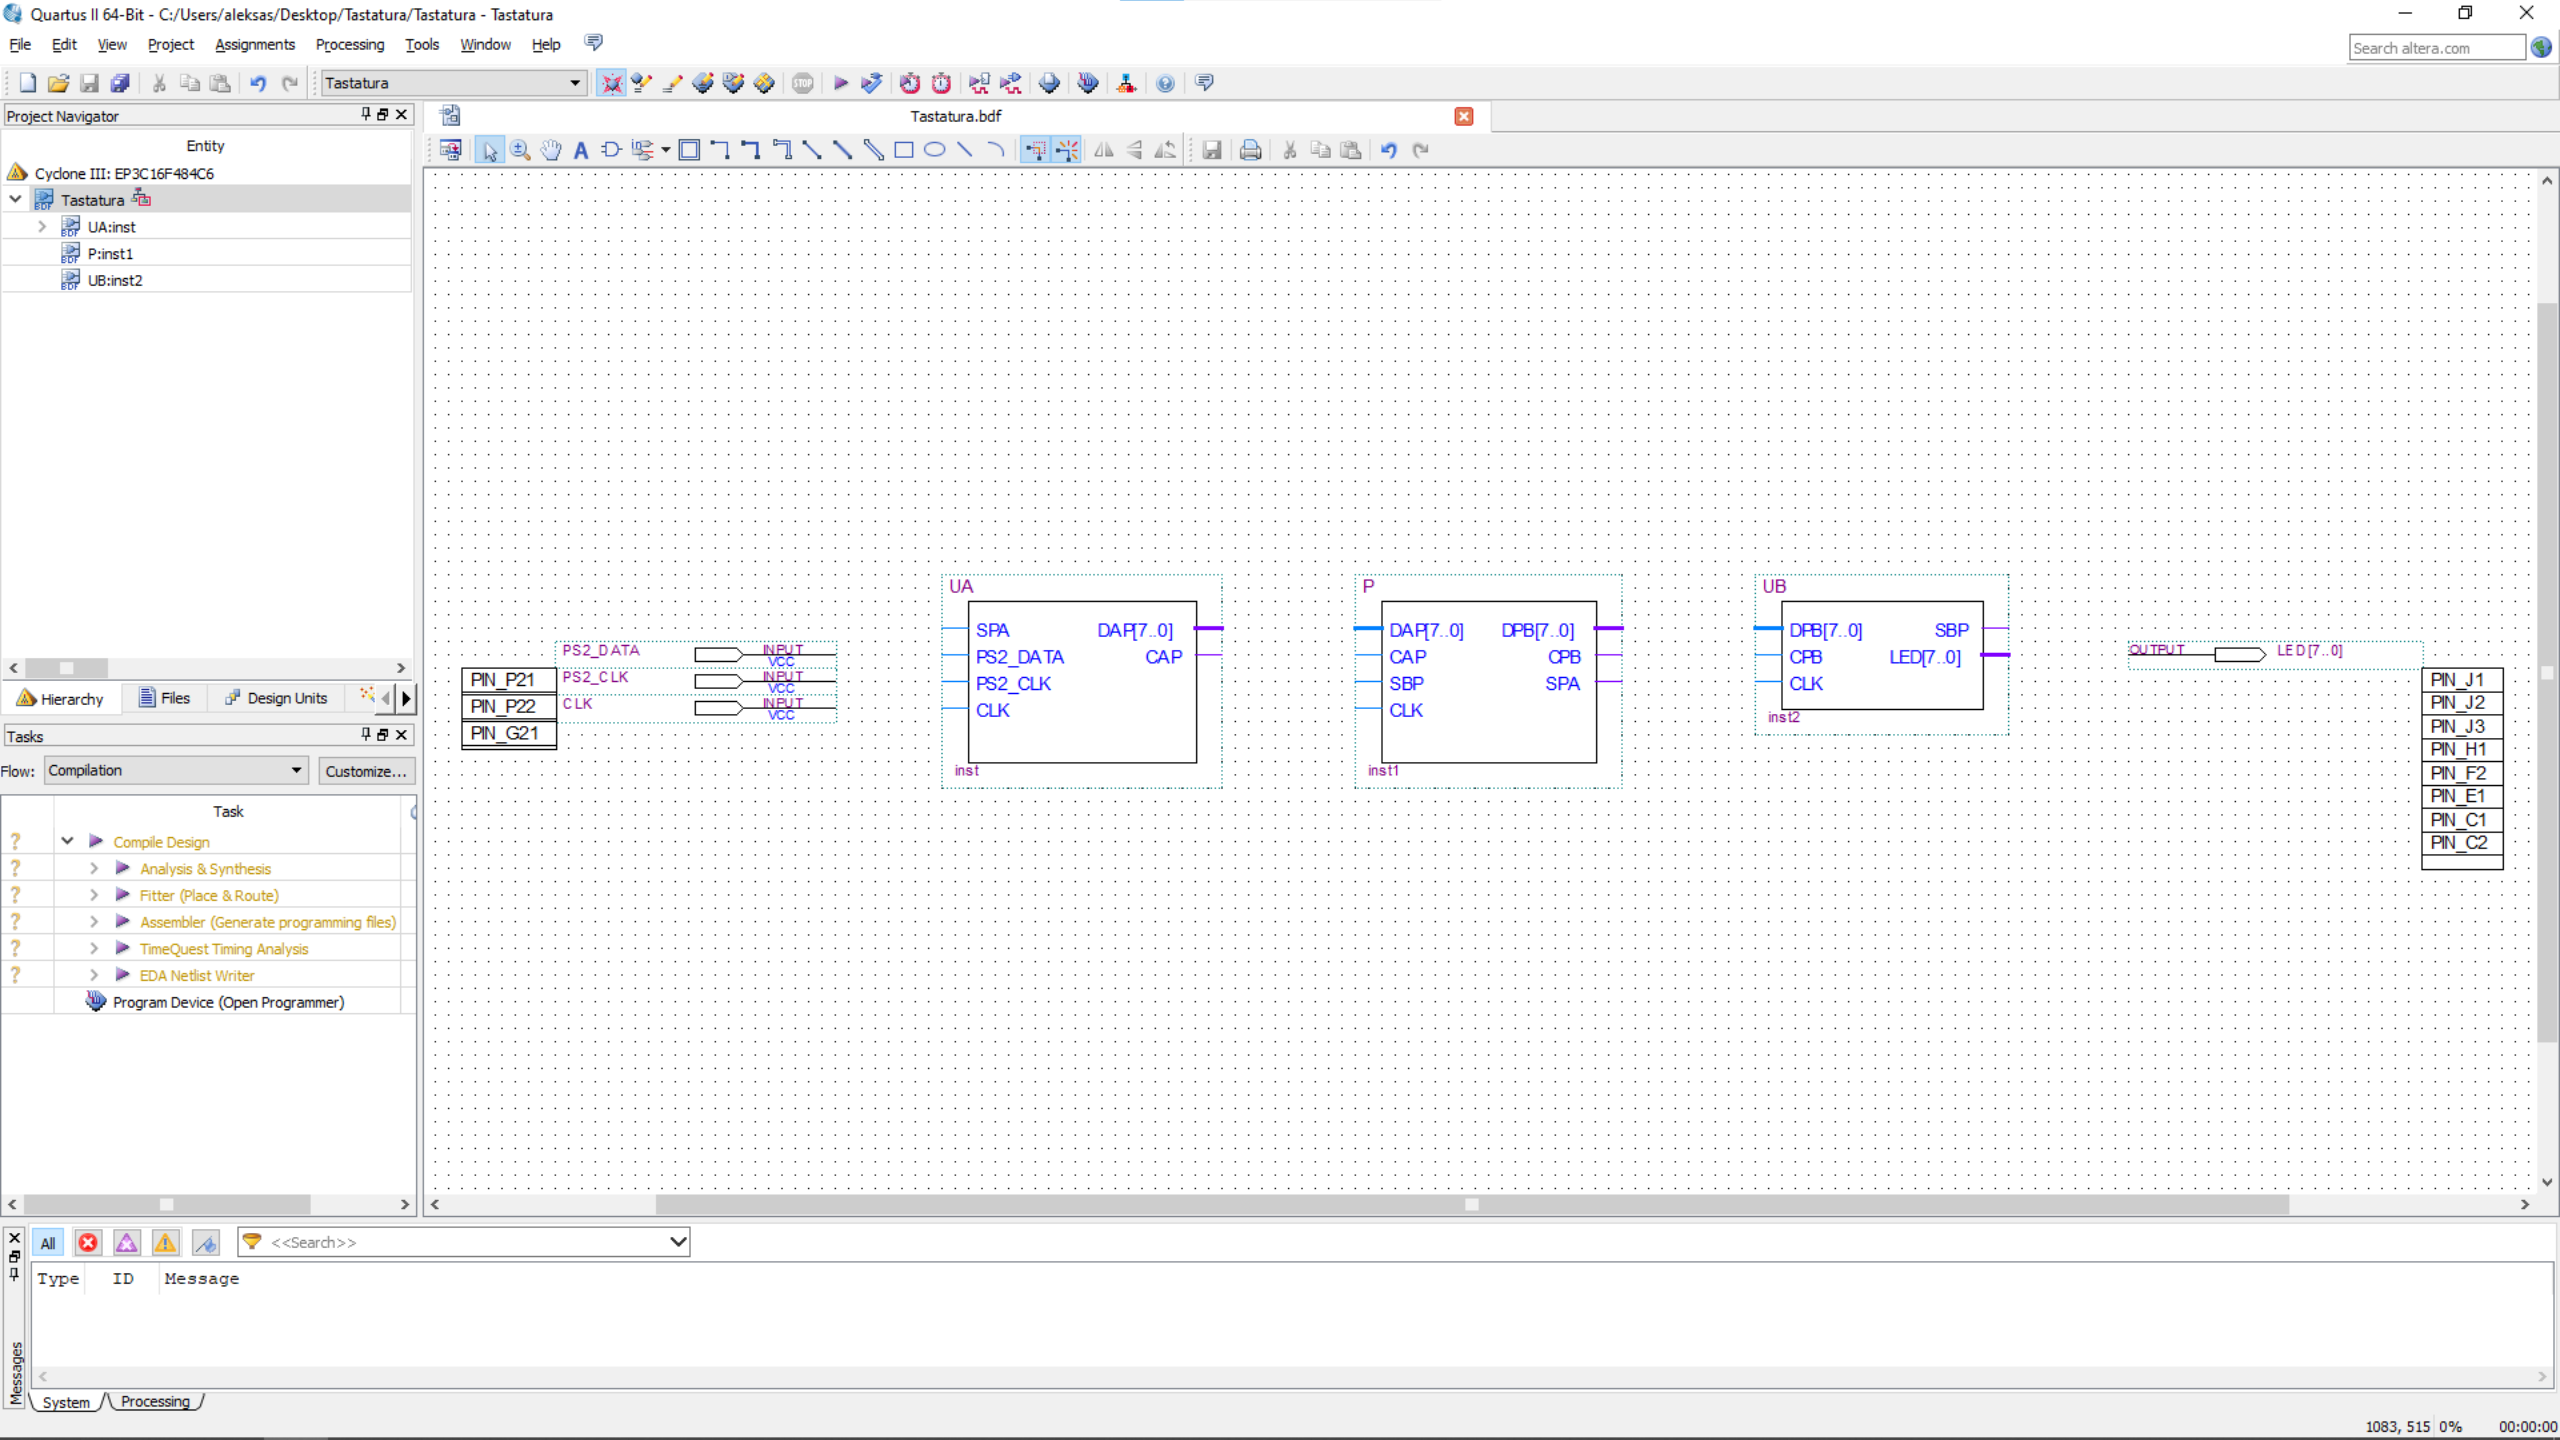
Quartus II 64-Bit - C:/Users/aleksas/Desktop/Tastatura/Tastatura - Tastatura

File Edit View Project Assignments Processing Tools Window Help

Search altera.com

Tastatura

Project Navigator

Entity

Cyclone III: EP3C16F484C6

Tastatura

UA:inst

P:inst1

UB:inst2

Hierarchy Files Design Units

Tasks

Flow: Compilation Customize...

Task

Compile Design

Analysis & Synthesis

Fitter (Place & Route)

Assembler (Generate programming files)

TimeQuest Timing Analysis

EDA Netlist Writer

Program Device (Open Programmer)

Tastatura.bdf

| PIN_P21 |
|---|
| PIN_P22 |
| PIN_G21 |

PS2_DATA INPUT VCC

PS2_CLK INPUT VCC

CLK INPUT VCC

UA

SPA DAP[7..0]

PS2_DATA CAP

PS2_CLK

CLK

inst

P

DAP[7..0] DPB[7..0]

CAP CPB

SBP SPA

CLK

inst1

UB

DPB[7..0] SBP

CPB LED[7..0]

CLK

inst2

OUTPUT LED[7..0]

| PIN_J1 |
|---|
| PIN_J2 |
| PIN_J3 |
| PIN_H1 |
| PIN_F2 |
| PIN_E1 |
| PIN_C1 |
| PIN_C2 |

All <<Search>>

Type ID Message

Messages

System Processing

1083, 515 0% 00:00:00